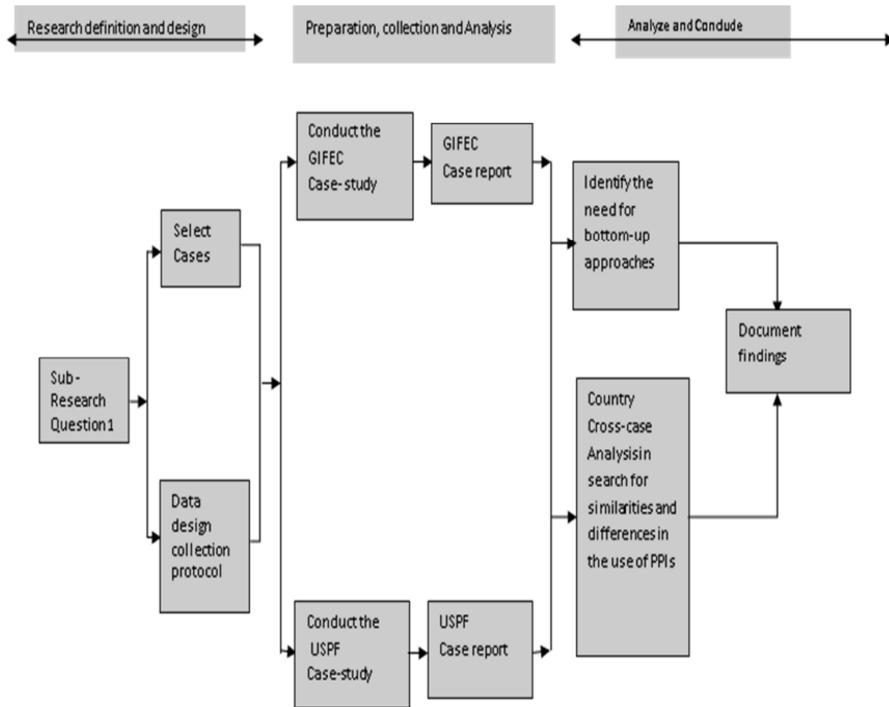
Research definition and design

Preparation, collection and Analysis

Analyze and Condude

Sub - Research Question 1

Select Cases

Data design collection protocol

Conduct the GIFEC Case- study

GIFEC Case report

Conduct the USPF Case-study

USPF Case report

Identify the need for bottom-up approaches

Country Cross-case Analysis in search for similarities and differences in the use of PPIs

Document findings